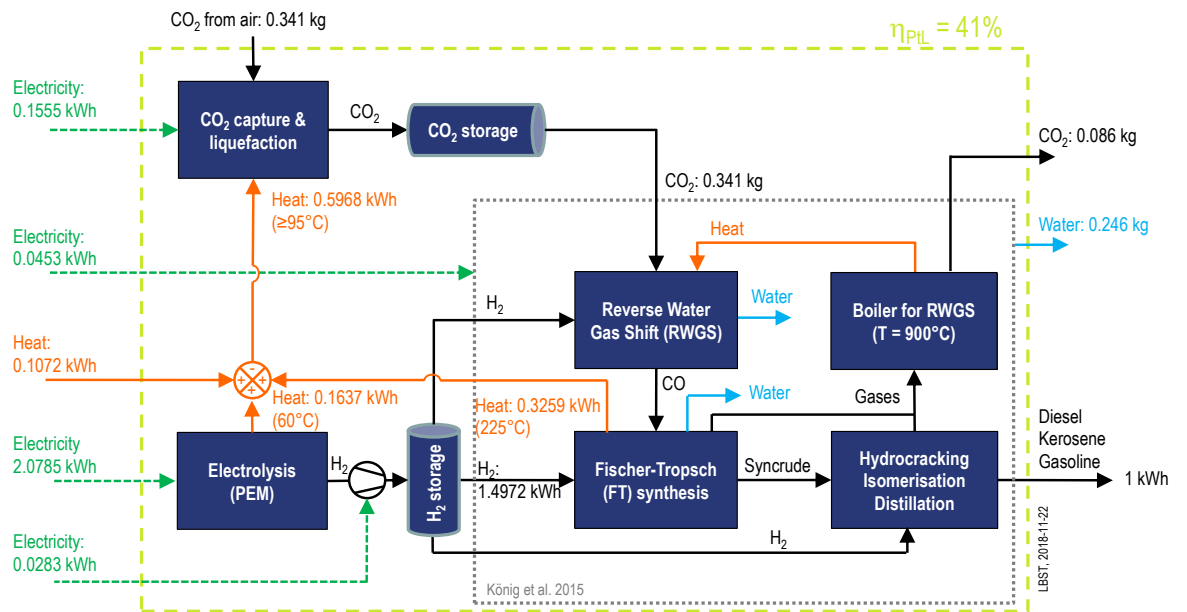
$CO_2$ from air: 0.341 kg

$\eta_{PtL}$ = 41%

Electricity: 0.1555 kWh

$CO_2$ capture & liquefaction

$CO_2$

$CO_2$ storage

$CO_2$: 0.086 kg

$CO_2$: 0.341 kg

Heat: 0.5968 kWh (≥95°C)

Electricity: 0.0453 kWh

Heat

Water: 0.246 kg

$H_2$

Reverse Water Gas Shift (RWGS)

Water

Boiler for RWGS (T = 900°C)

Heat: 0.1072 kWh

Heat: 0.1637 kWh (60°C)

CO

Heat: 0.3259 kWh (225°C)

Water

Gases

Electricity 2.0785 kWh

Electrolysis (PEM)

$H_2$

$H_2$ storage

$H_2$: 1.4972 kWh

Fischer-Tropsch (FT) synthesis

Syncrude

Hydrocracking Isomerisation Distillation

Diesel Kerosene Gasoline

1 kWh

Electricity 0.0283 kWh

$H_2$

König et al. 2015

LBST, 2018-11-22